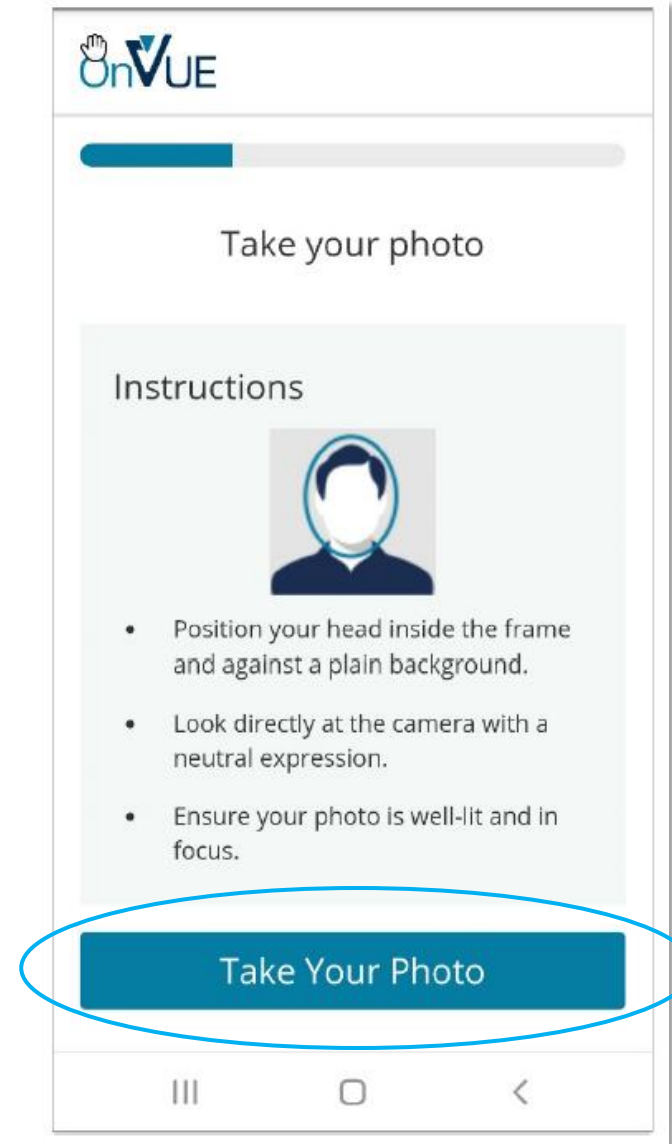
OnVUE

Take your photo

Instructions

- Position your head inside the frame and against a plain background.
- Look directly at the camera with a neutral expression.
- Ensure your photo is well-lit and in focus.

Take Your Photo